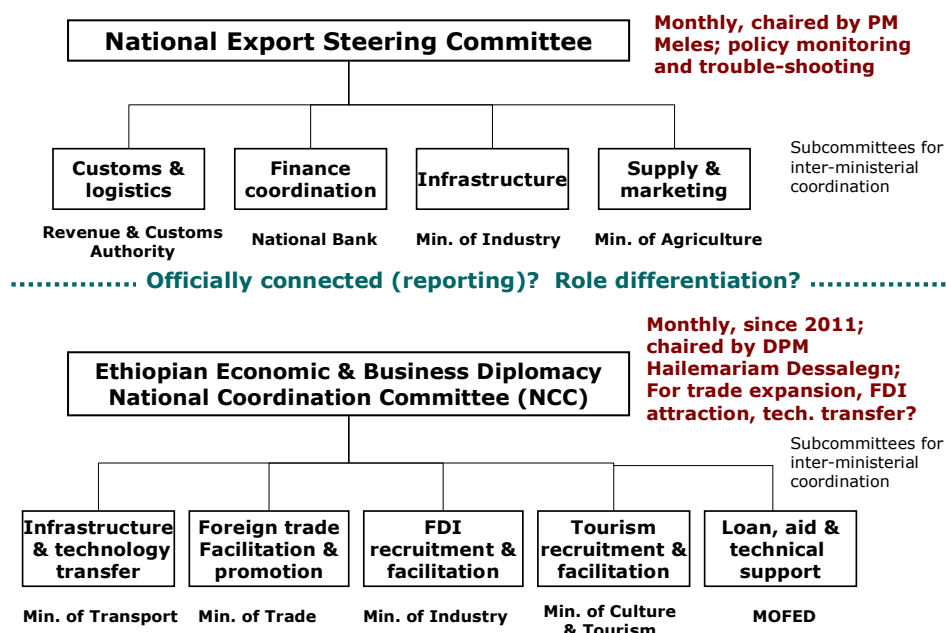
National Export Steering Committee

Monthly, chaired by PM Meles; policy monitoring and trouble-shooting

Customs & logistics

Finance coordination

Infrastructure

Supply & marketing

Subcommittees for inter-ministerial coordination

Revenue & Customs Authority

National Bank

Min. of Industry

Min. of Agriculture

Officially connected (reporting)? Role differentiation?

Ethiopian Economic & Business Diplomacy National Coordination Committee (NCC)

Monthly, since 2011; chaired by DPM Hailemariam Dessalegn; For trade expansion, FDI attraction, tech. transfer?

Subcommittees for inter-ministerial coordination

Infrastructure & technology transfer

Foreign trade Facilitation & promotion

FDI recruitment & facilitation

Tourism recruitment & facilitation

Loan, aid & technical support

Min. of Transport

Min. of Trade

Min. of Industry

Min. of Culture & Tourism

MOFED